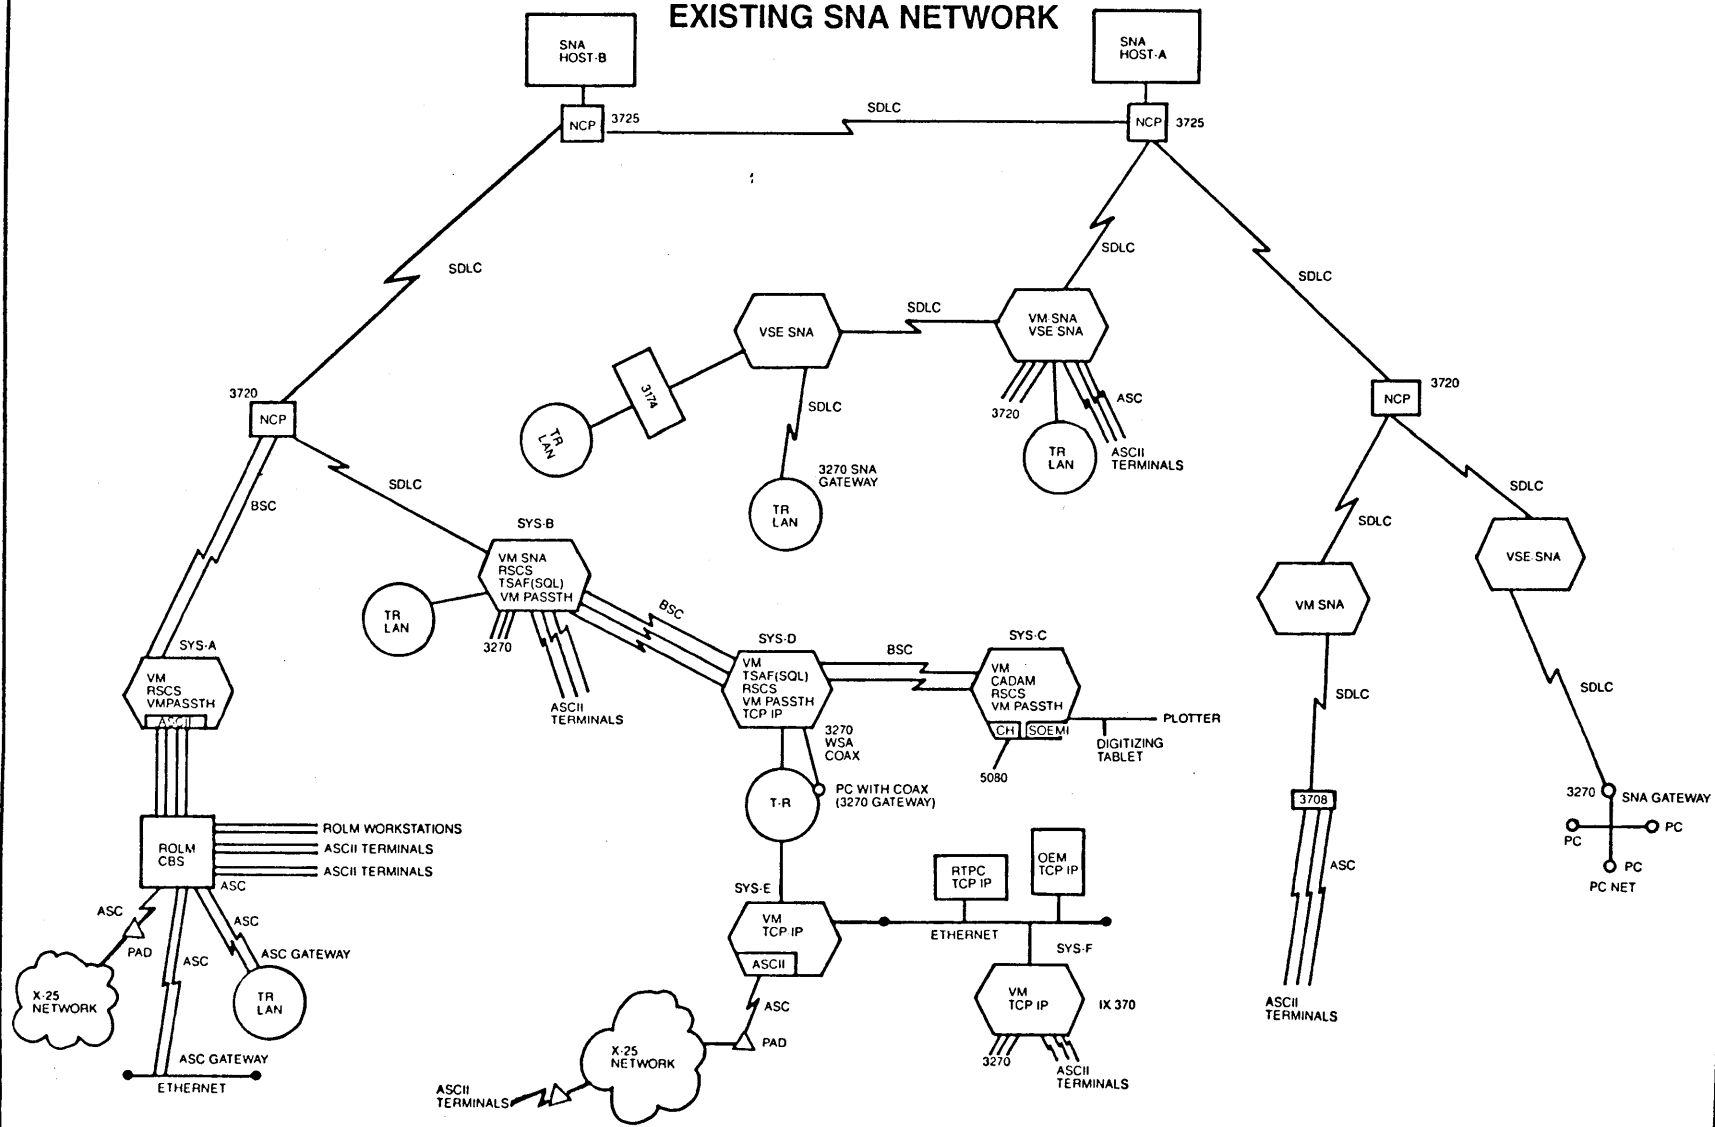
EXISTING SNA NETWORK

SNA HOST-B

SNA HOST-A

NCP 3725

SDLC

NCP 3725

SDLC

SDLC

SDLC

VSE SNA

SDLC

VM SNA VSE SNA

3174

TR LAN

SDLC

3720

ASC

3720 NCP

3720 NCP

TR LAN

ASCII TERMINALS

3270 SNA GATEWAY

TR LAN

SDLC

SDLC

SDLC

BSC

SYS-B

VM SNA RSCS TSAF(SQL) VM PASSTH

VSE SNA

VM SNA

TR LAN

BSC

3270

SYS-A

SYS-D

BSC

SYS-C

VM RSCS VMPASSTH ASCII

ASCII TERMINALS

VM TSAF(SQL) RSCS VM PASSTH TCP IP

VM CADAM RSCS VM PASSTH CH SOEMI

PLOTTER

SDLC

SDLC

3270 WSA COAX

DIGITIZING TABLET

5080

T-R

PC WITH COAX (3270 GATEWAY)

3708

3270 SNA GATEWAY

ROLM CBS

ROLM WORKSTATIONS

ASCII TERMINALS

ASCII TERMINALS

PC PC

PC

PC NET

ASC

ASC

RTPC TCP IP

OEM TCP IP

ASC

ASC

SYS-E

ASC

PAD

ASC GATEWAY

VM TCP IP ASCII

ETHERNET

SYS-F

X-25 NETWORK

ASC

TR LAN

VM TCP IP

IX 370

ASC

ASC GATEWAY

X-25 NETWORK

PAD

ASCII TERMINALS

ETHERNET

3270

ASCII TERMINALS

ASCII TERMINALS